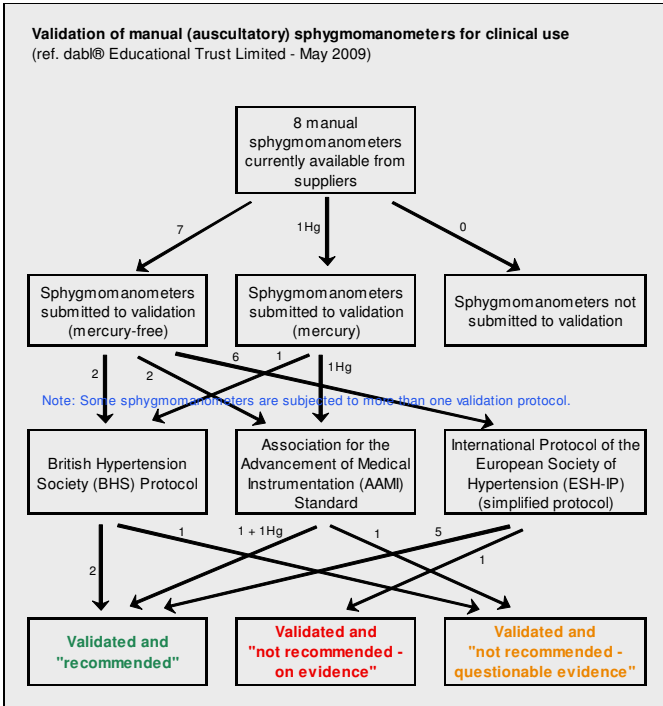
**Validation of manual (auscultatory) sphygmomanometers for clinical use**
(ref. dabl® Educational Trust Limited - May 2009)

8 manual sphygmomanometers currently available from suppliers

7

1Hg

0

Sphygmomanometers submitted to validation (mercury-free)

Sphygmomanometers submitted to validation (mercury)

Sphygmomanometers not submitted to validation

2

2

6

1

1Hg

Note: Some sphygmomanometers are subjected to more than one validation protocol.

British Hypertension Society (BHS) Protocol

Association for the Advancement of Medical Instrumentation (AAMI) Standard

International Protocol of the European Society of Hypertension (ESH-IP) (simplified protocol)

1

1 + 1Hg

1

5

2

1

Validated and "recommended"

Validated and "not recommended - on evidence"

Validated and "not recommended - questionable evidence"